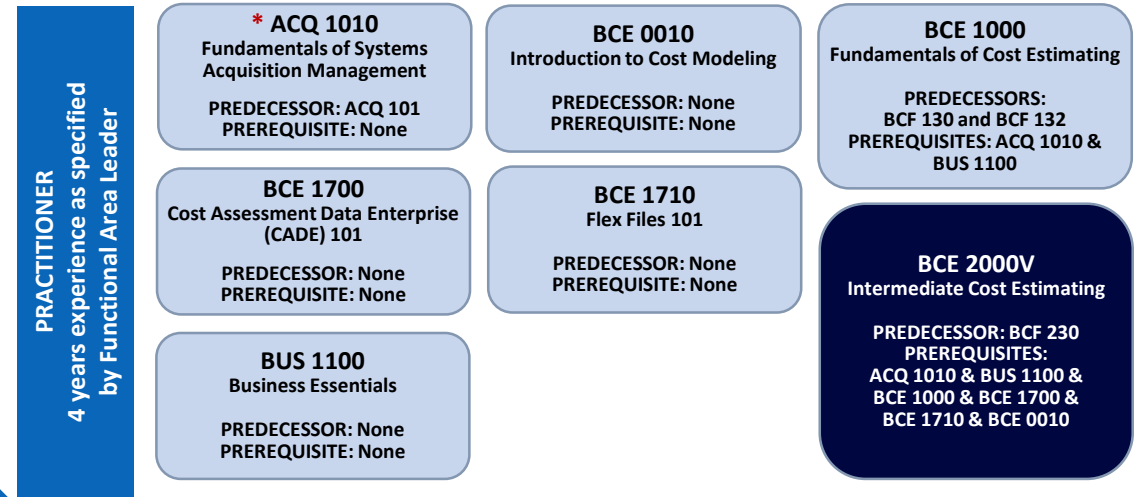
PRACTITIONER
4 years experience as specified by Functional Area Leader

* ACQ 1010
Fundamentals of Systems Acquisition Management

PREDECESSOR: ACQ 101
PREREQUISITE: None

BCE 1700
Cost Assessment Data Enterprise (CADE) 101

PREDECESSOR: None
PREREQUISITE: None

BUS 1100
Business Essentials

PREDECESSOR: None
PREREQUISITE: None

BCE 0010
Introduction to Cost Modeling

PREDECESSOR: None
PREREQUISITE: None

BCE 1710
Flex Files 101

PREDECESSOR: None
PREREQUISITE: None

BCE 1000
Fundamentals of Cost Estimating

PREDECESSORS:
BCF 130 and BCF 132
PREREQUISITES: ACQ 1010 & BUS 1100

BCE 2000V
Intermediate Cost Estimating

PREDECESSOR: BCF 230
PREREQUISITES:
ACQ 1010 & BUS 1100 & BCE 1000 & BCE 1700 & BCE 1710 & BCE 0010